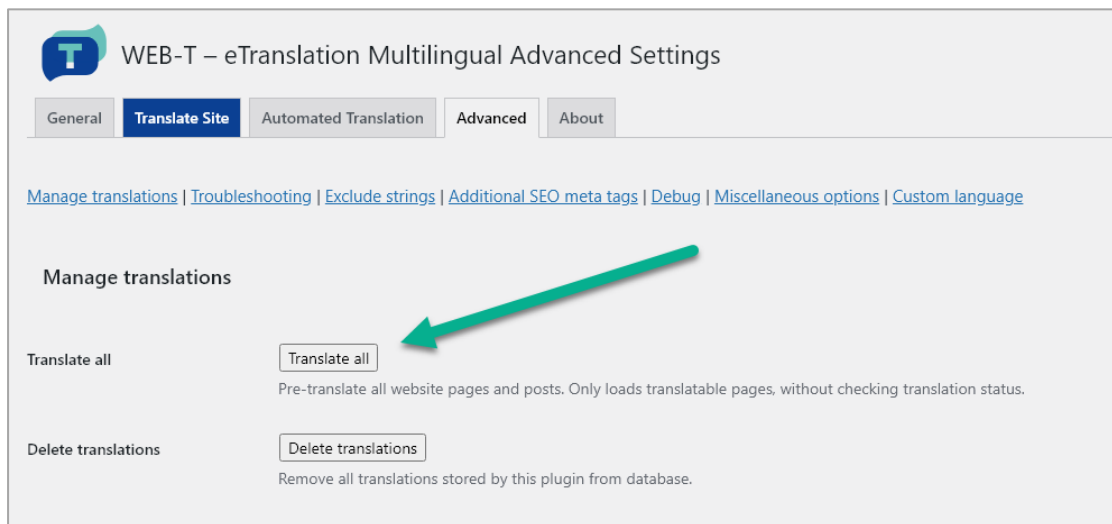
T

WEB-T – eTranslation Multilingual Advanced Settings

General | Translate Site | Automated Translation | Advanced | About

Manage translations | Troubleshooting | Exclude strings | Additional SEO meta tags | Debug | Miscellaneous options | Custom language

Manage translations

Translate all

Translate all

Pre-translate all website pages and posts. Only loads translatable pages, without checking translation status.

Delete translations

Delete translations

Remove all translations stored by this plugin from database.